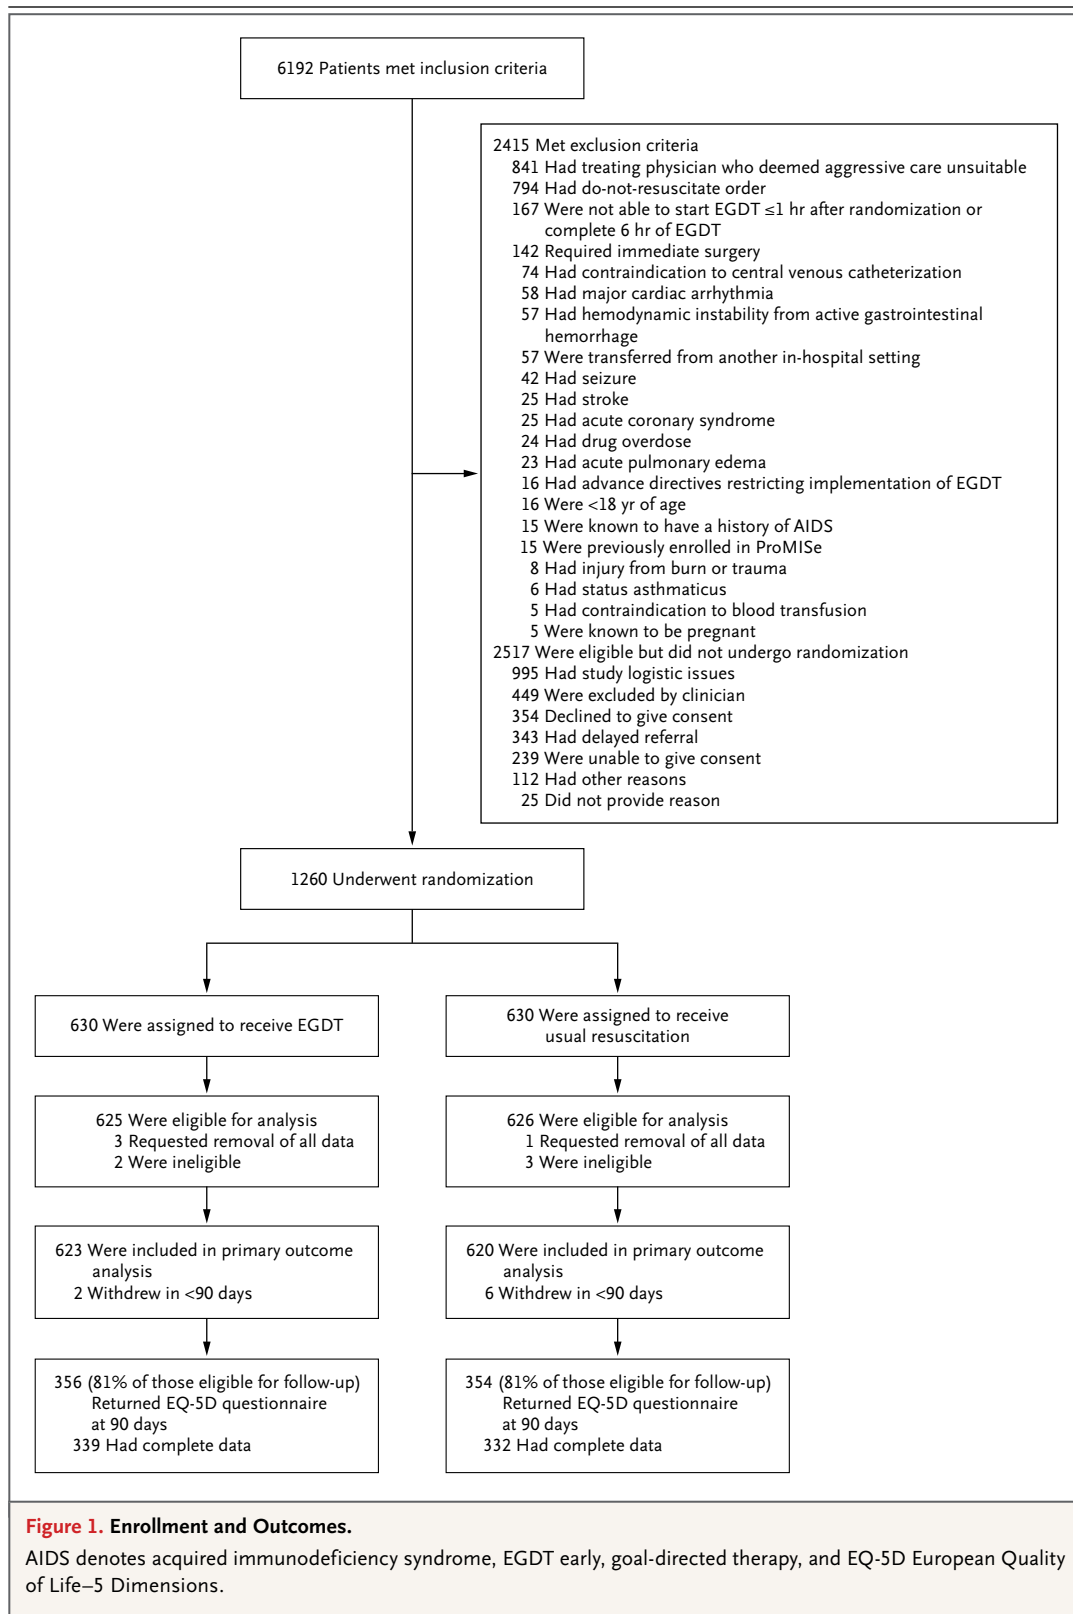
6192 Patients met inclusion criteria

2415 Met exclusion criteria
841 Had treating physician who deemed aggressive care unsuitable
794 Had do-not-resuscitate order
167 Were not able to start EGDT ≤1 hr after randomization or complete 6 hr of EGDT
142 Required immediate surgery
74 Had contraindication to central venous catheterization
58 Had major cardiac arrhythmia
57 Had hemodynamic instability from active gastrointestinal hemorrhage
57 Were transferred from another in-hospital setting
42 Had seizure
25 Had stroke
25 Had acute coronary syndrome
24 Had drug overdose
23 Had acute pulmonary edema
16 Had advance directives restricting implementation of EGDT
16 Were <18 yr of age
15 Were known to have a history of AIDS
15 Were previously enrolled in ProMISe
8 Had injury from burn or trauma
6 Had status asthmaticus
5 Had contraindication to blood transfusion
5 Were known to be pregnant
2517 Were eligible but did not undergo randomization
995 Had study logistic issues
449 Were excluded by clinician
354 Declined to give consent
343 Had delayed referral
239 Were unable to give consent
112 Had other reasons
25 Did not provide reason

1260 Underwent randomization

630 Were assigned to receive EGDT

630 Were assigned to receive usual resuscitation

625 Were eligible for analysis
3 Requested removal of all data
2 Were ineligible

626 Were eligible for analysis
1 Requested removal of all data
3 Were ineligible

623 Were included in primary outcome analysis
2 Withdrew in <90 days

620 Were included in primary outcome analysis
6 Withdrew in <90 days

356 (81% of those eligible for follow-up) Returned EQ-5D questionnaire at 90 days
339 Had complete data

354 (81% of those eligible for follow-up) Returned EQ-5D questionnaire at 90 days
332 Had complete data

Figure 1. Enrollment and Outcomes.
AIDS denotes acquired immunodeficiency syndrome, EGDT early, goal-directed therapy, and EQ-5D European Quality of Life–5 Dimensions.